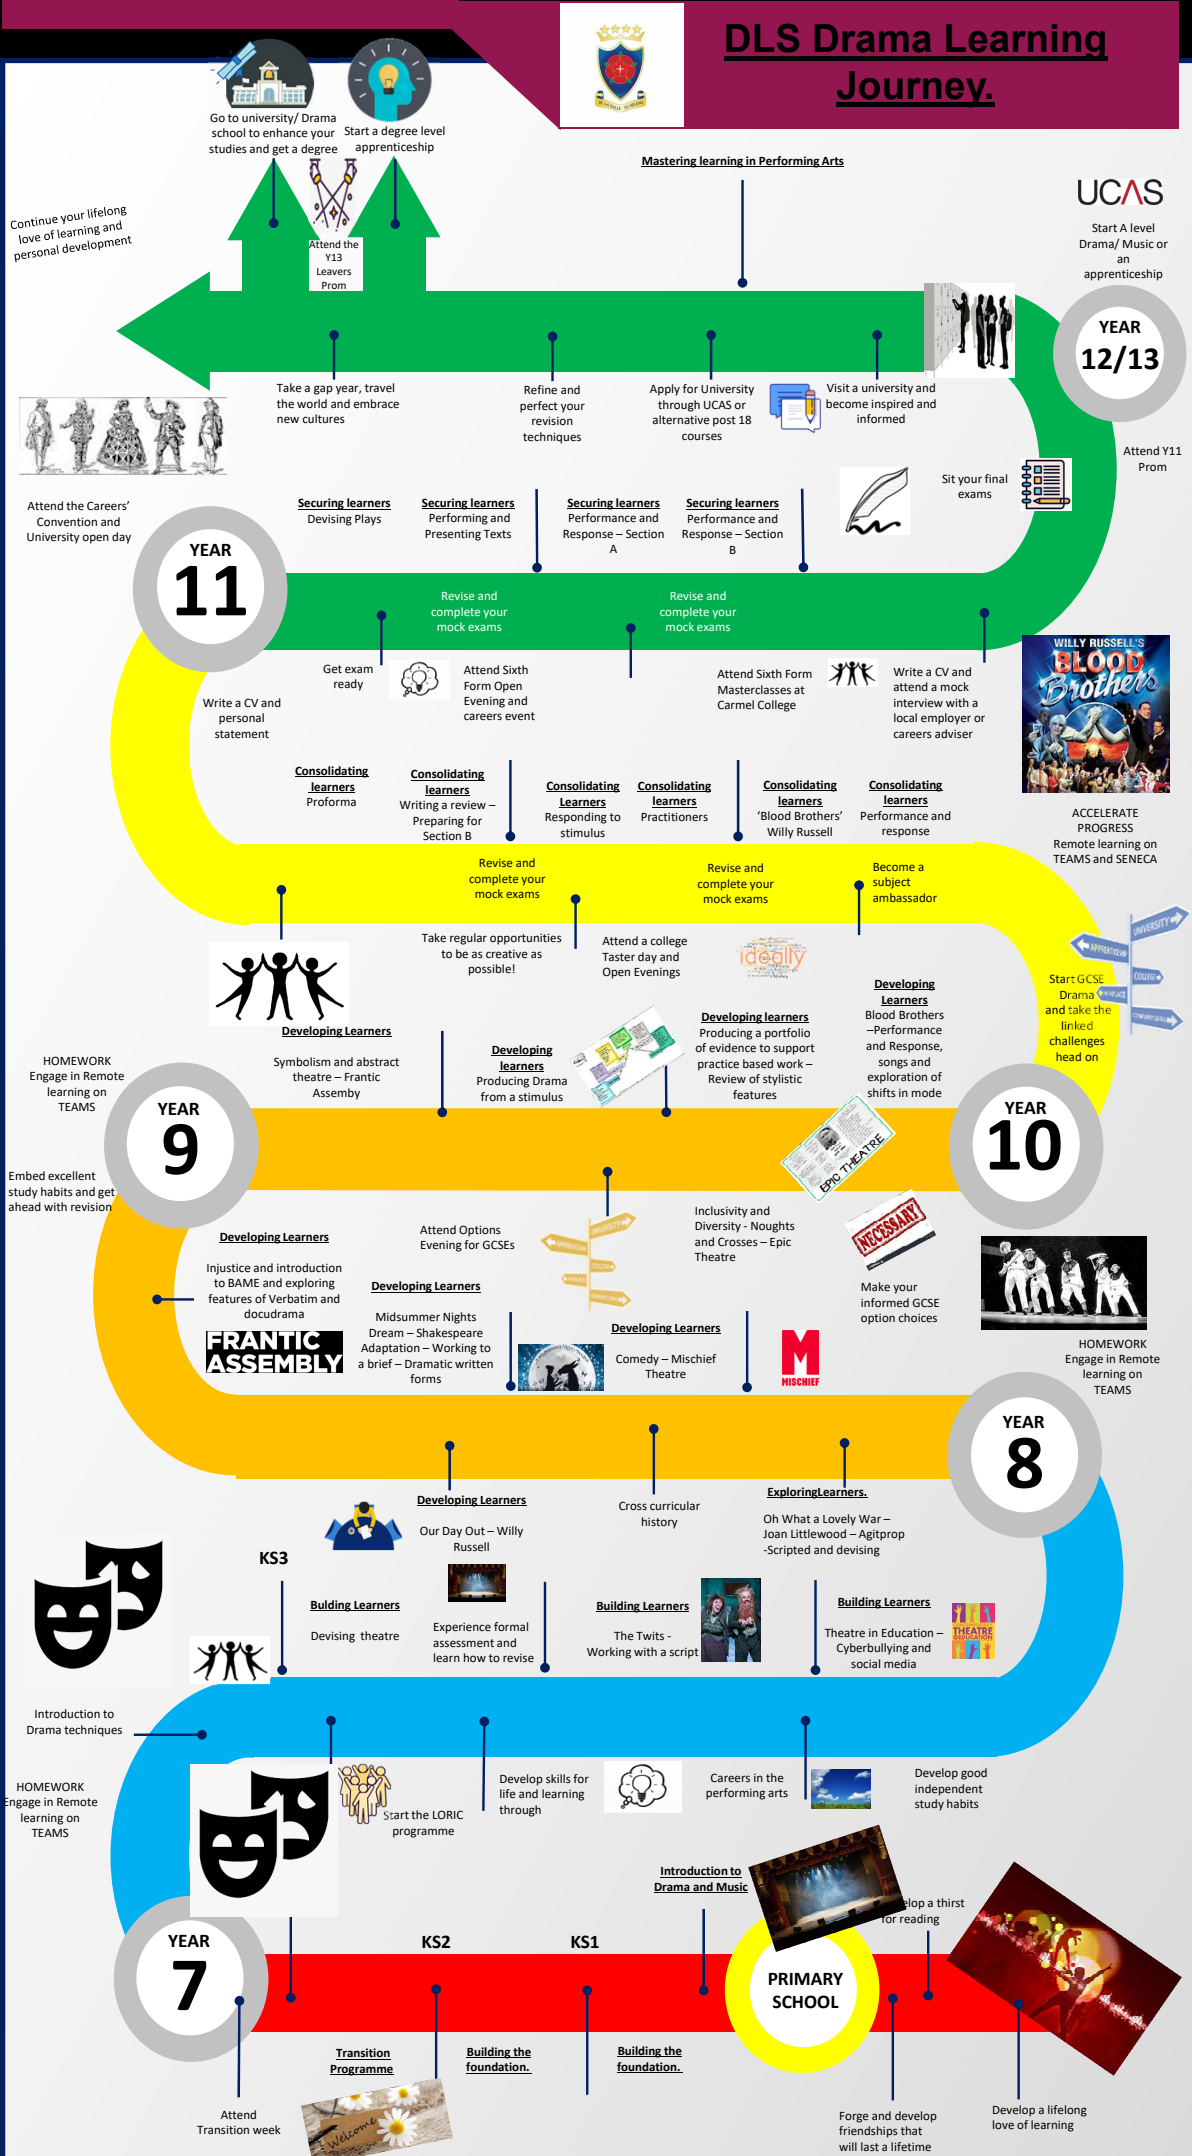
DLS Drama Learning Journey.

Go to university/ Drama school to enhance your studies and get a degree

Start a degree level apprenticeship

Mastering learning in Performing Arts

UCAS

Start A level Drama/ Music or an apprenticeship

Continue your lifelong love of learning and personal development

Attend the Y13 Leavers Prom

YEAR 12/13

Take a gap year, travel the world and embrace new cultures

Refine and perfect your revision techniques

Apply for University through UCAS or alternative post 18 courses

Visit a university and become inspired and informed

Attend Y11 Prom

Sit your final exams

Attend the Careers' Convention and University open day

Securing learners Devising Plays

Securing learners Performing and Presenting Texts

Securing learners Performance and Response – Section A

Securing learners Performance and Response – Section B

YEAR 11

Revise and complete your mock exams

Revise and complete your mock exams

Get exam ready

Attend Sixth Form Open Evening and careers event

Attend Sixth Form Masterclasses at Carmel College

Write a CV and attend a mock interview with a local employer or careers adviser

WILLY RUSSELL'S BLOOD Brothers

Write a CV and personal statement

Consolidating learners Proforma

Consolidating learners Writing a review – Preparing for Section B

Consolidating Learners Responding to stimulus

Consolidating learners Practitioners

Consolidating learners 'Blood Brothers' Willy Russell

Consolidating learners Performance and response

ACCELERATE PROGRESS Remote learning on TEAMS and SENECA

Revise and complete your mock exams

Revise and complete your mock exams

Become a subject ambassador

Take regular opportunities to be as creative as possible!

Attend a college Taster day and Open Evenings

ideally

Start GCSE Drama and take the linked challenges head on

Developing Learners

Symbolism and abstract theatre – Frantic Assembly

HOMEWORK Engage in Remote learning on TEAMS

Developing learners Producing Drama from a stimulus

Developing learners Producing a portfolio of evidence to support practice based work – Review of stylistic features

Developing Learners Blood Brothers –Performance and Response, songs and exploration of shifts in mode

YEAR 9

YEAR 10

EPIC THEATRE

Embed excellent study habits and get ahead with revision

Developing Learners

Injustice and introduction to BAME and exploring features of Verbatim and docudrama

FRANTIC ASSEMBLY

Attend Options Evening for GCSEs

Developing Learners

Midsummer Nights Dream – Shakespeare Adaptation – Working to a brief – Dramatic written forms

Inclusivity and Diversity - Noughts and Crosses – Epic Theatre

NECESSARY

Make your informed GCSE option choices

Developing Learners

Comedy – Mischief Theatre

MISCHIEF

HOMEWORK Engage in Remote learning on TEAMS

YEAR 8

Developing Learners

Our Day Out – Willy Russell

Cross curricular history

ExploringLearners.

Oh What a Lovely War – Joan Littlewood – Agitprop -Scripted and devising

KS3

Bulding Learners

Devising theatre

Experience formal assessment and learn how to revise

Building Learners

The Twits - Working with a script

Building Learners

Theatre in Education – Cyberbullying and social media

THEATRE IN EDUCATION

Introduction to Drama techniques

HOMEWORK Engage in Remote learning on TEAMS

Start the LORIC programme

Develop skills for life and learning through

Careers in the performing arts

Develop good independent study habits

Introduction to Drama and Music

elop a thirst for reading

YEAR 7

KS2

KS1

PRIMARY SCHOOL

Transition Programme

Building the foundation.

Building the foundation.

Attend Transition week

Welcome

Forge and develop friendships that will last a lifetime

Develop a lifelong love of learning